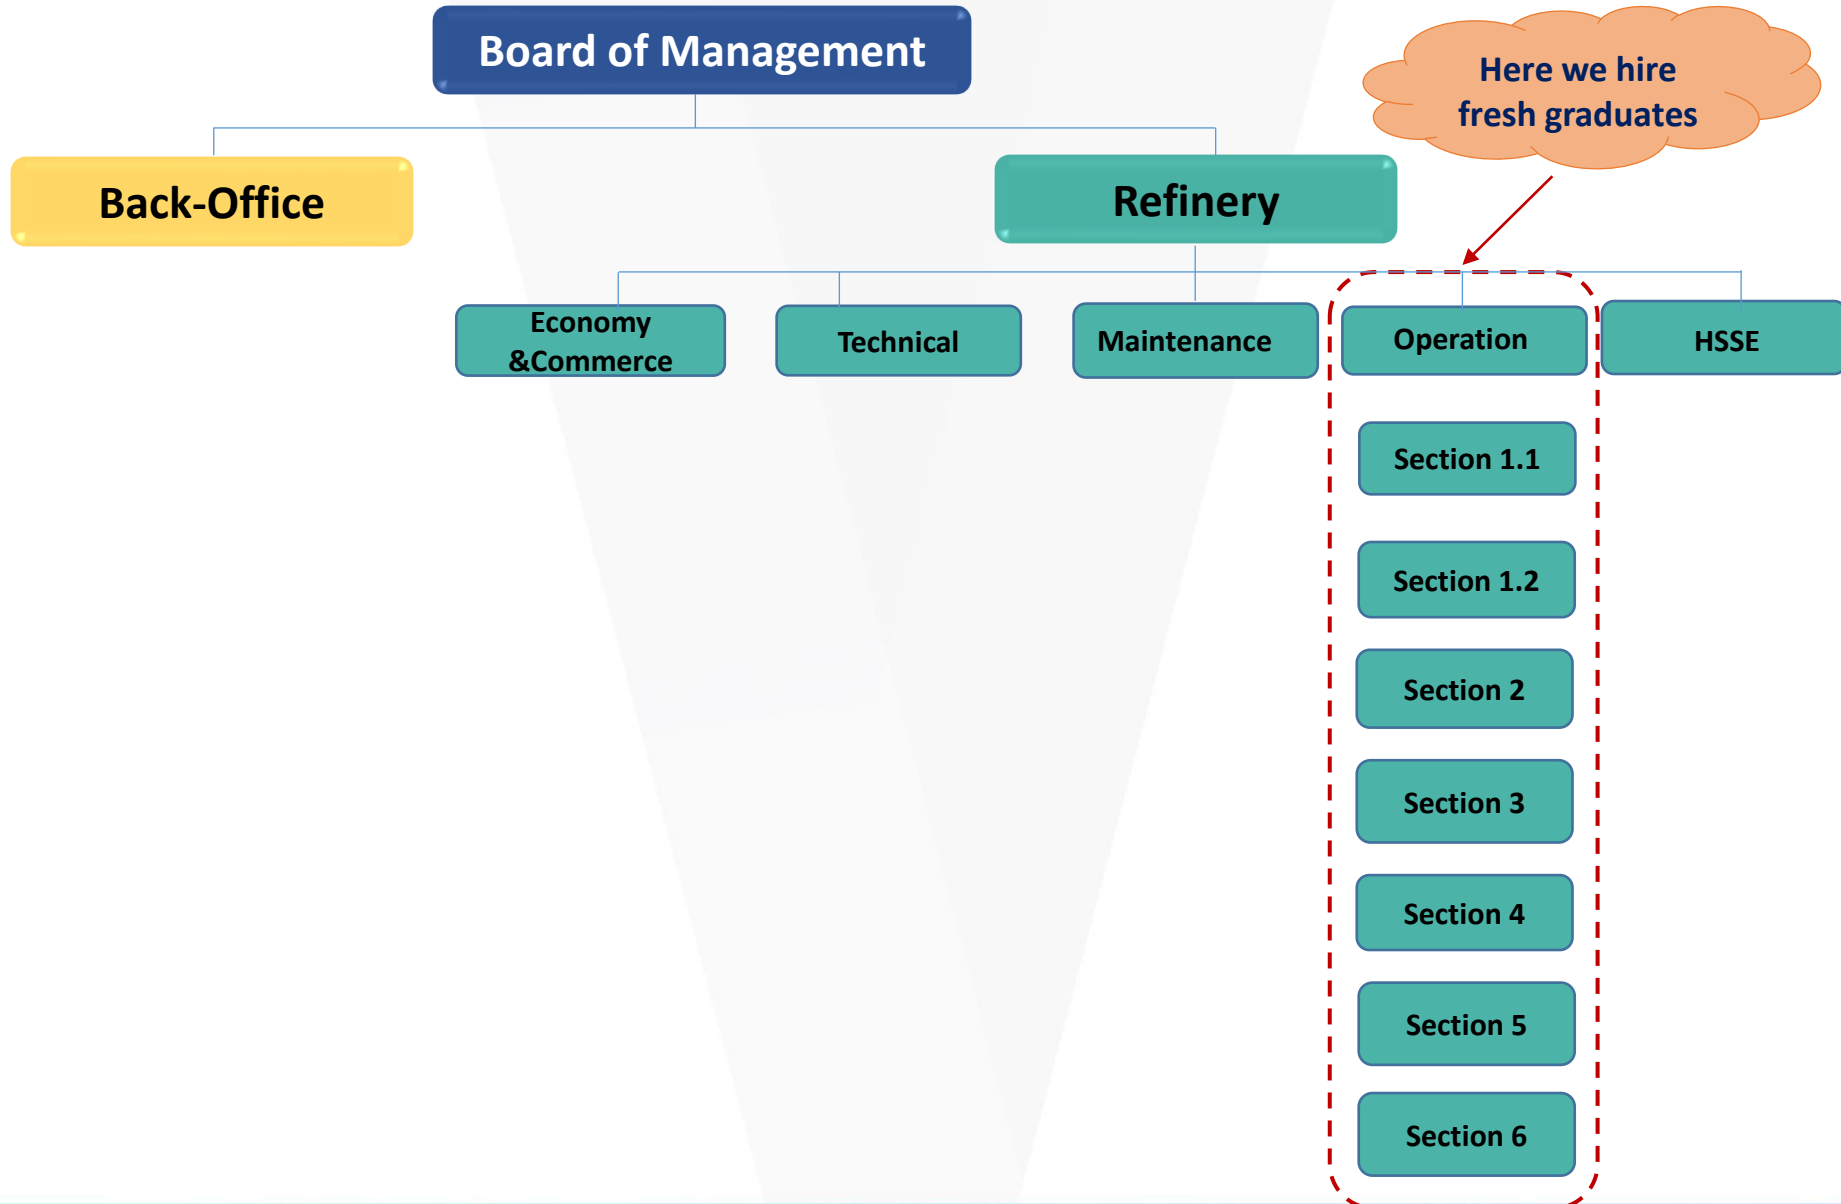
Board of Management

Here we hire fresh graduates

Back-Office

Refinery

Economy &Commerce

Technical

Maintenance

Operation

HSSE

Section 1.1

Section 1.2

Section 2

Section 3

Section 4

Section 5

Section 6